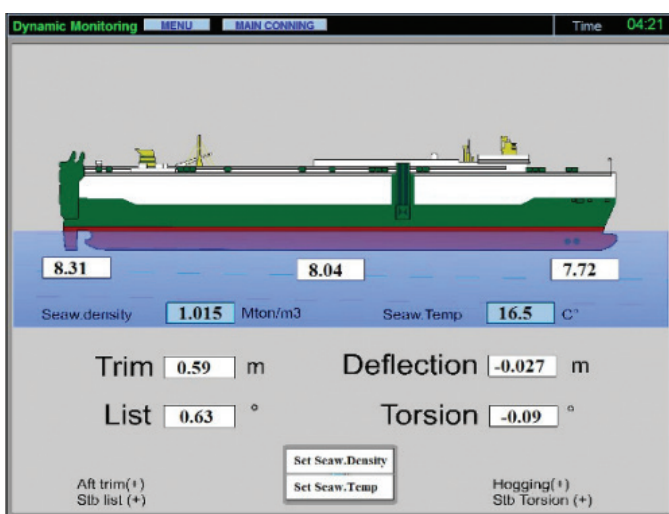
Dynamic Monitoring MENU MAIN CONNING Time 04:21

8.31 8.04 7.72

Seaw.density 1.015 Mton/m3 Seaw.Temp 16.5 C°

Trim 0.59 m Deflection -0.027 m

List 0.63 ° Torsion -0.09 °

Set Seaw.Density
Set Seaw.Temp

Aft trim(+)
Stb list (+)

Hogging(+)
Stb Torsion (+)